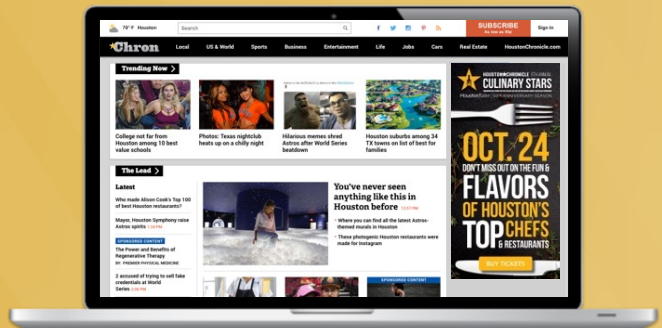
79° F Houston

Search

SUBSCRIBE

Sign In

Chron

Local

US & World

Sports

Business

Entertainment

Life

Jobs

Cars

Real Estate

HoustonChronicle.com

Trending Now

College not far from Houston among 10 best value schools

Photos: Texas nightclub heats up on a chilly night

Hilarious memes shred Astros after World Series beatdown

Houston suburbs among 34 TX towns on list of best places

The Lead

Latest

Who made Alison Cook's Top 100 of best Houston restaurants?

Mayor, Houston Symphony raise Astros' spirits

SPONSORED CONTENT

The Power and Benefits of Regenerative Therapy

BY: PREMIER PHYSICAL MEDICINE

2 accused of trying to sell fake credentials at World Series

You've never seen anything like this in Houston before

Where you can find all the latest Astros-themed murals in Houston

These photogenic Houston restaurants were made for Instagram

SPONSORED CONTENT

HOUSTON CHRONICLE CULINARY STARS

OCT 24

DON'T MISS OUT ON THE FUN & FLAVORS OF HOUSTON'S TOP CHEFS & RESTAURANTS

BUY TICKETS